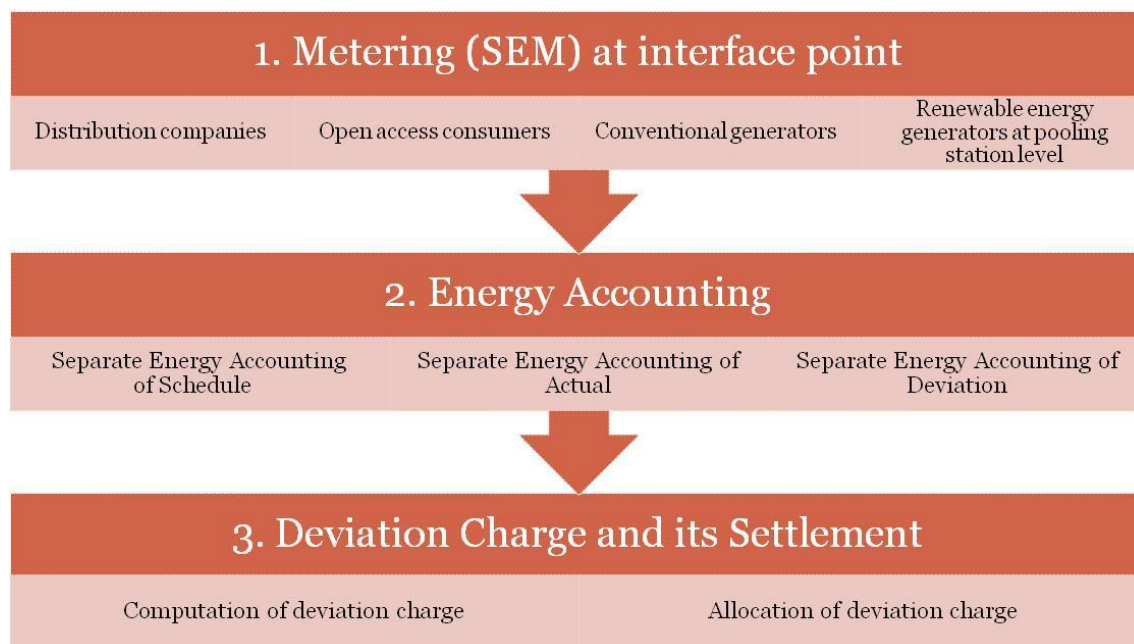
1. Metering (SEM) at interface point

Distribution companies

Open access consumers

Conventional generators

Renewable energy generators at pooling station level

2. Energy Accounting

Separate Energy Accounting of Schedule

Separate Energy Accounting of Actual

Separate Energy Accounting of Deviation

3. Deviation Charge and its Settlement

Computation of deviation charge

Allocation of deviation charge